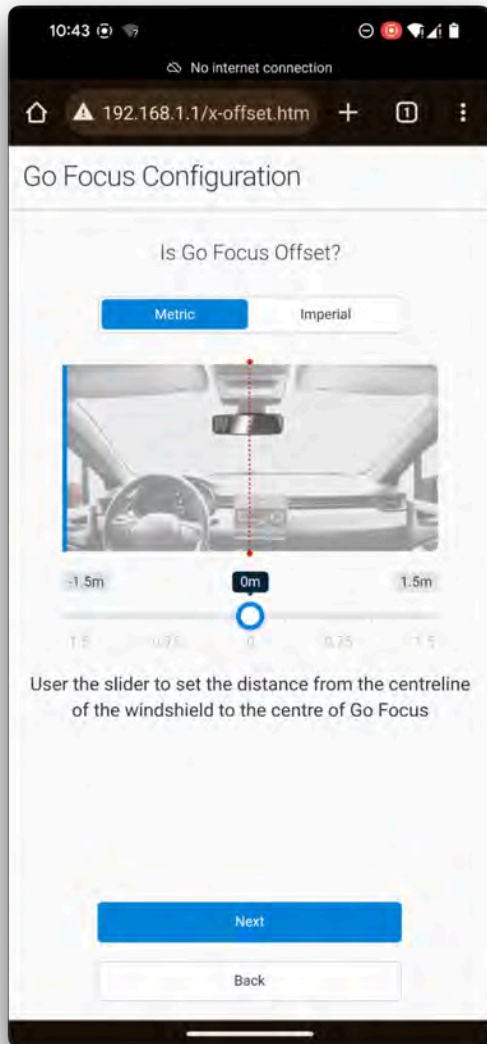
10:43

No internet connection

192.168.1.1/x-offset.htm + 1 ⋮

Go Focus Configuration

Is Go Focus Offset?

Metric Imperial

-1.5m 0m 1.5m

-1.5 -0.75 0 0.75 1.5

User the slider to set the distance from the centreline of the windshield to the centre of Go Focus

Next

Back